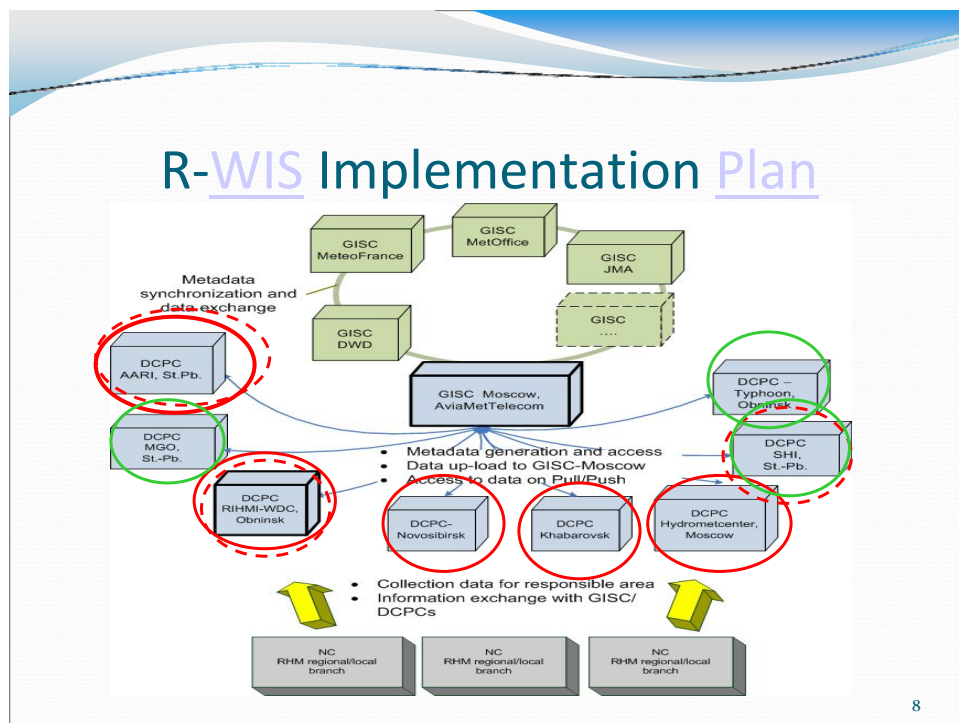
R-WIS Implementation Plan

GISC MeteoFrance

GISC MetOffice

GISC JMA

Metadata synchronization and data exchange

GISC DWD

GISC ....

DCPC AARI, St.Pb.

GISC Moscow, AviaMetTelecom

DCPC – Typhoon, Obninsk

DCPC MGO, St.-Pb.

• Metadata generation and access
• Data up-load to GISC-Moscow
• Access to data on Pull/Push

DCPC SHI, St.-Pb.

DCPC RIHMI-WDC, Obninsk

DCPC-Novosibirsk

DCPC Khabarovsk

DCPC Hydrometcenter, Moscow

• Collection data for responsible area
• Information exchange with GISC/DCPCs

NC RHM regional/local branch

NC RHM regional/local branch

NC RHM regional/local branch

8